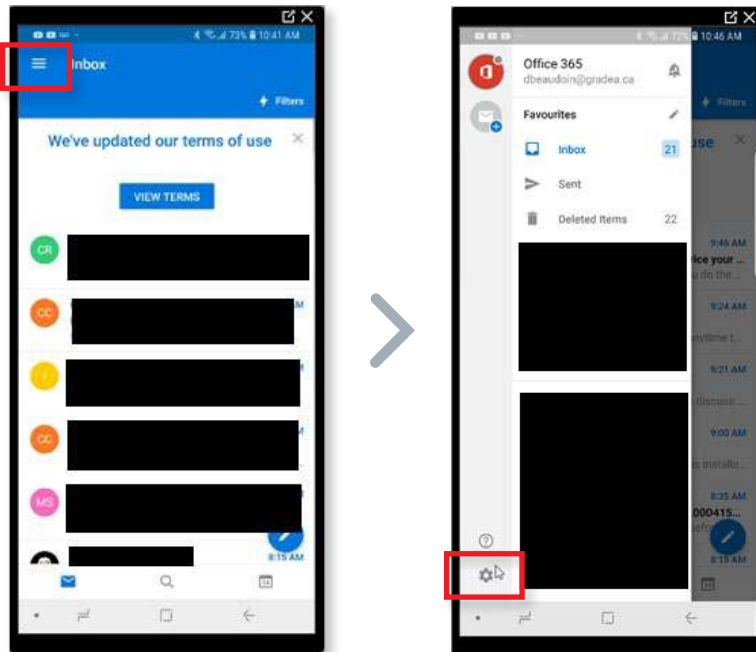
73% 10:41 AM

Inbox

Filters

We've updated our terms of use

VIEW TERMS

CR

CC

CC

MS

8:15 AM

72% 10:46 AM

Office 365
dbeaudoin@gradea.ca

Favourites

Inbox 21

Sent

Deleted Items 22

Filters

use

9:46 AM

ice your ...

do the ...

9:24 AM

nytime t...

9:21 AM

discuss ...

9:00 AM

s installe...

8:35 AM

000415...